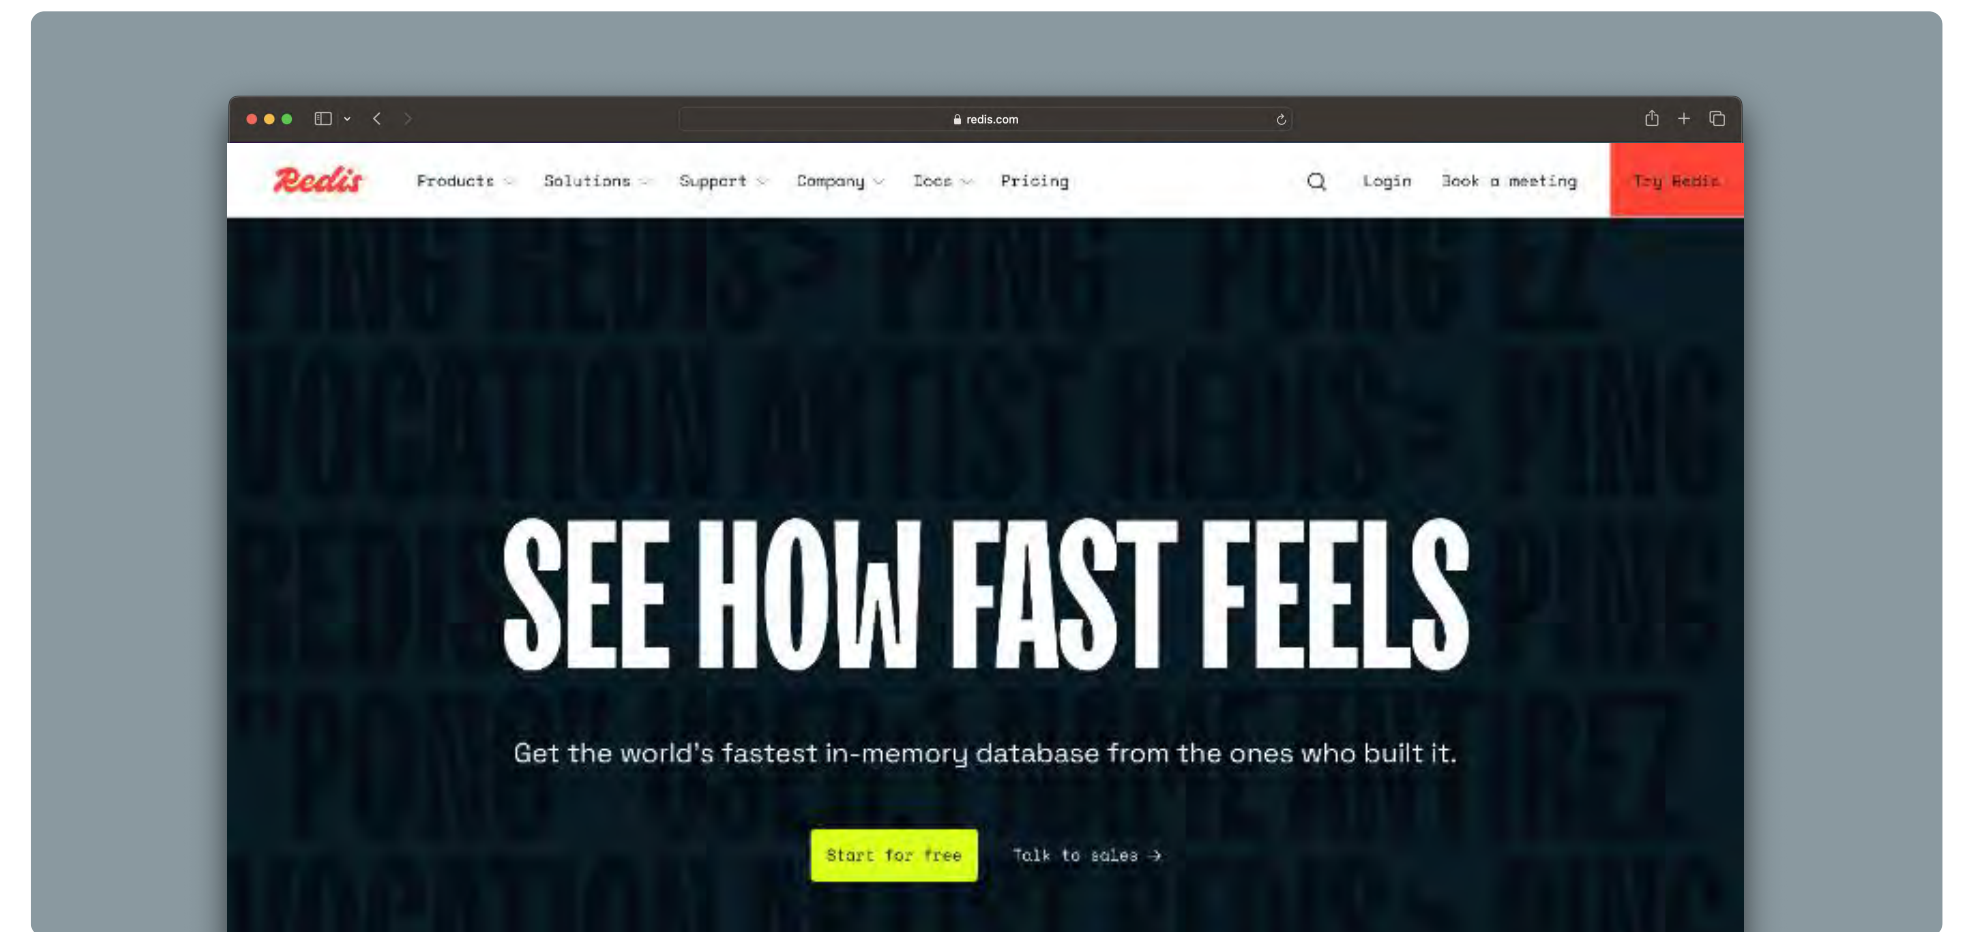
redis.com

Redis Products Solutions Support Company Docs Pricing Login Book a meeting Try Redis

SEE HOW FAST FEELS

Get the world's fastest in-memory database from the ones who built it.

Start for free Talk to sales →